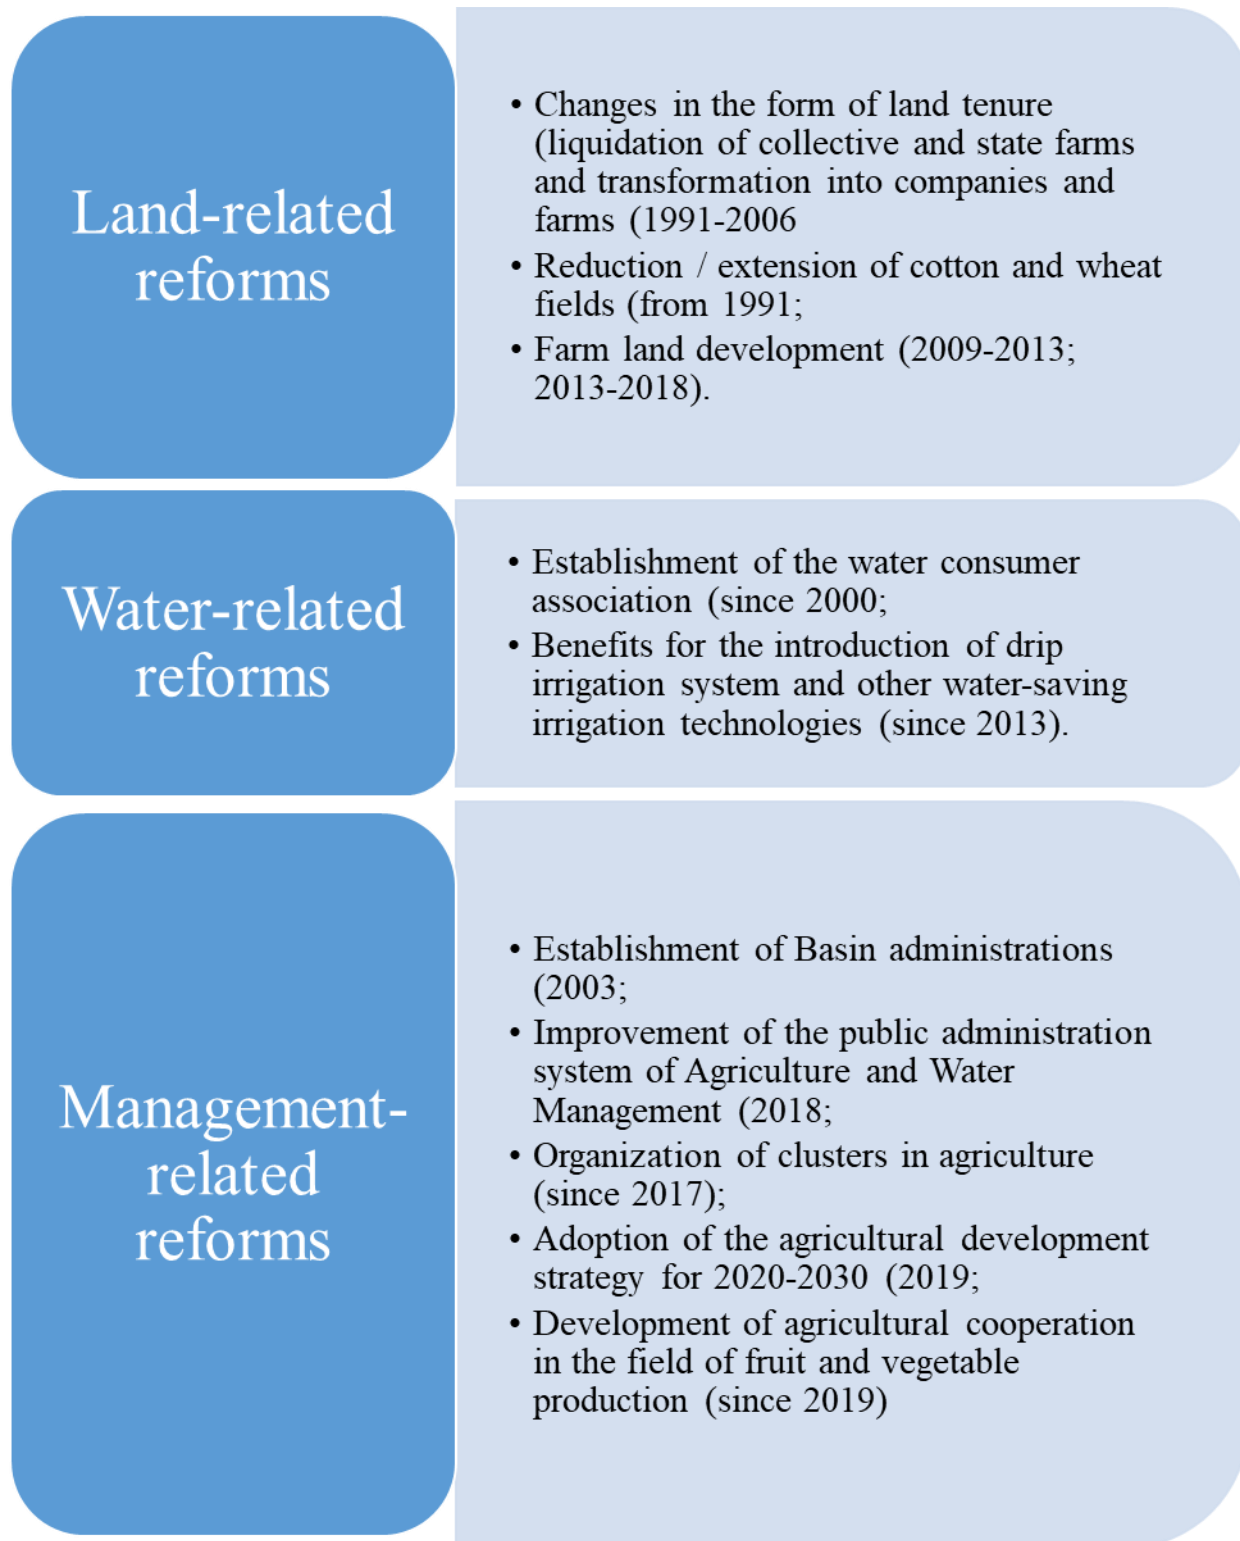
Land-related reforms

• Changes in the form of land tenure (liquidation of collective and state farms and transformation into companies and farms (1991-2006
• Reduction / extension of cotton and wheat fields (from 1991;
• Farm land development (2009-2013; 2013-2018).

Water-related reforms

• Establishment of the water consumer association (since 2000;
• Benefits for the introduction of drip irrigation system and other water-saving irrigation technologies (since 2013).

Management-related reforms

• Establishment of Basin administrations (2003;
• Improvement of the public administration system of Agriculture and Water Management (2018;
• Organization of clusters in agriculture (since 2017);
• Adoption of the agricultural development strategy for 2020-2030 (2019;
• Development of agricultural cooperation in the field of fruit and vegetable production (since 2019)